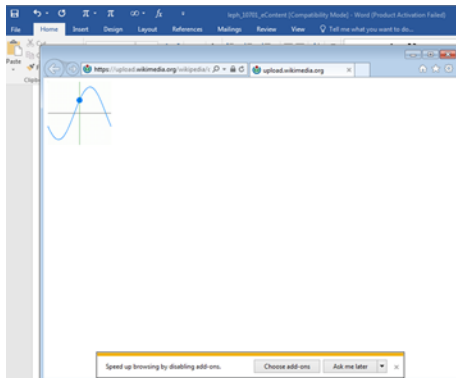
keph_10701_eContent [Compatibility Mode] - Word (Product Activation Failed)

File Home Insert Design Layout References Mailings Review View Tell me what you want to do...

Paste

https://upload.wikimedia.org/wikipedia/ upload.wikimedia.org

Speed up browsing by disabling add-ons. Choose add-ons Ask me later